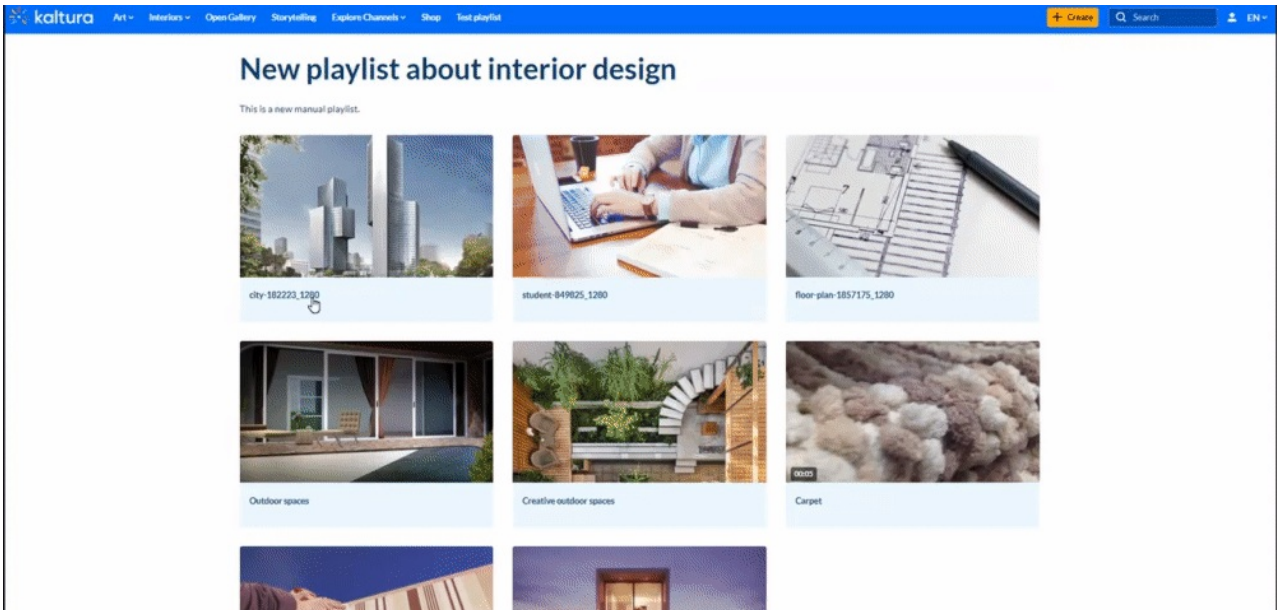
kaltura Art Interiors Open Gallery Storytelling Explore Channels Shop Test playlist

+ Create Search EN

New playlist about interior design

This is a new manual playlist.

city-182223_1280

student-849825_1280

floor-plan-1857175_1280

Outdoor spaces

Creative outdoor spaces

00:05

Carpet